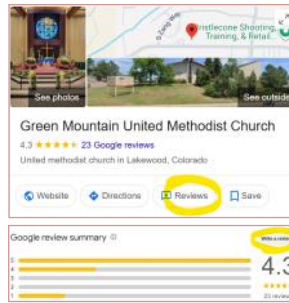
See photos

See outside

Bristlecone Shooting, Training, & Retail

S Zang Way

Green Mountain United Methodist Church

4.3 ★★★★★ 23 Google reviews

United methodist church in Lakewood, Colorado

Website

Directions

Reviews

Save

Google review summary

Write a review

5
4
3
2
1

4.3

★★★★

23 reviews